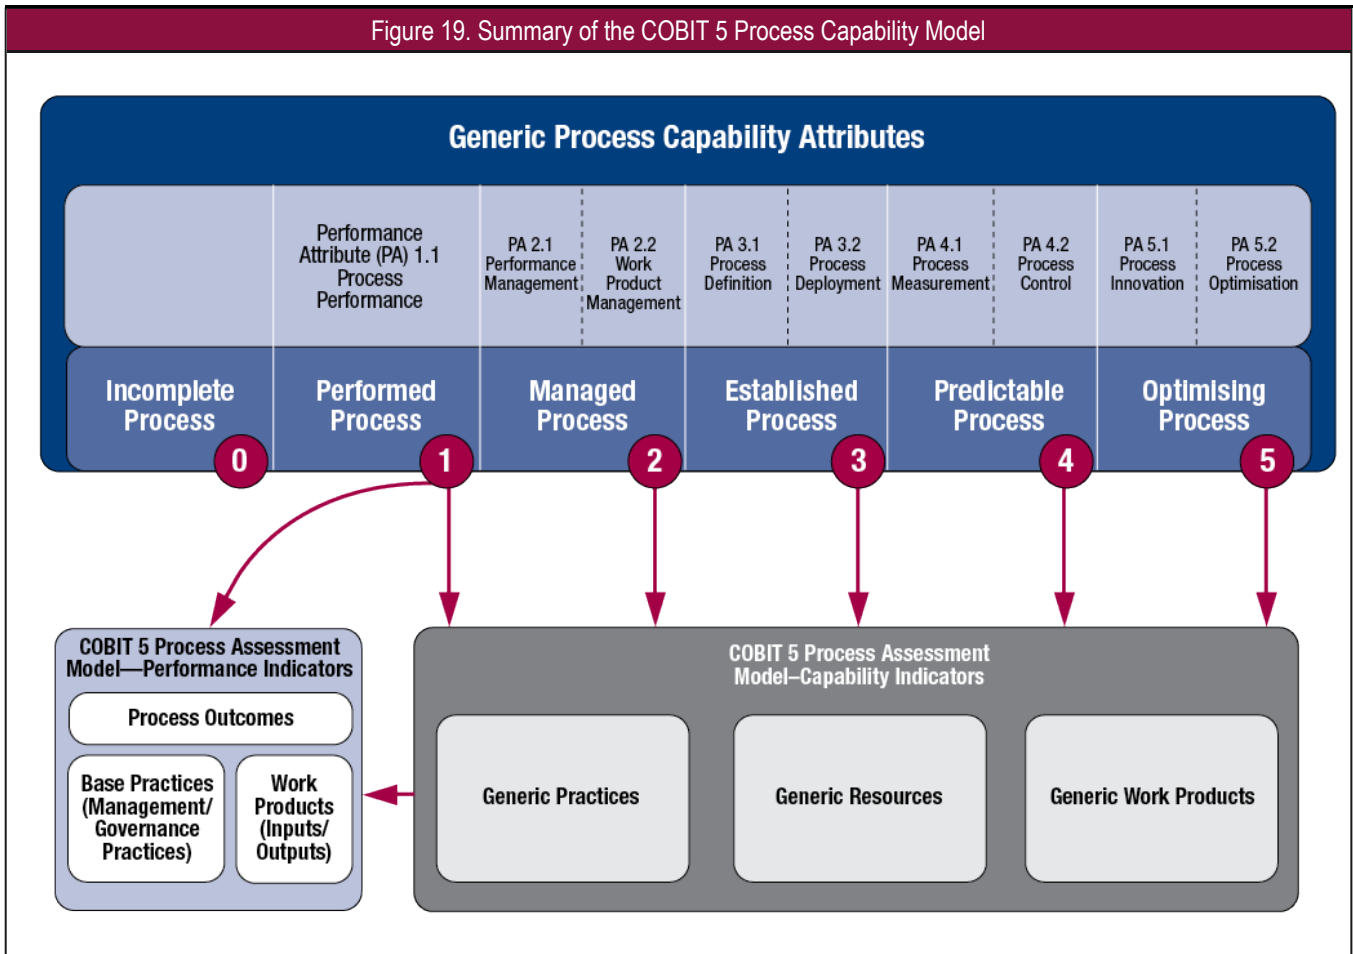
Figure 19. Summary of the COBIT 5 Process Capability Model

Generic Process Capability Attributes

Performance Attribute (PA) 1.1 Process Performance

PA 2.1 Performance Management

PA 2.2 Work Product Management

PA 3.1 Process Definition

PA 3.2 Process Deployment

PA 4.1 Process Measurement

PA 4.2 Process Control

PA 5.1 Process Innovation

PA 5.2 Process Optimisation

Incomplete Process 0

Performed Process 1

Managed Process 2

Established Process 3

Predictable Process 4

Optimising Process 5

COBIT 5 Process Assessment Model—Performance Indicators

Process Outcomes

Base Practices (Management/ Governance Practices)

Work Products (Inputs/ Outputs)

COBIT 5 Process Assessment Model–Capability Indicators

Generic Practices

Generic Resources

Generic Work Products